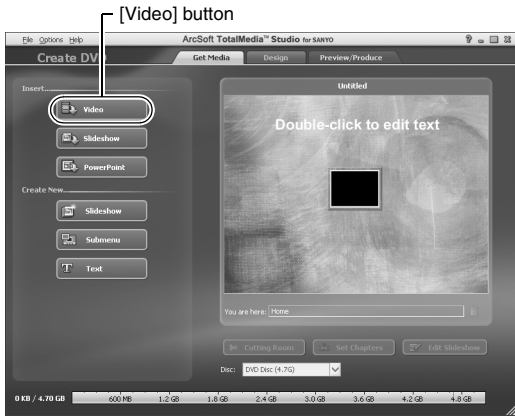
[Video] button

File Options Help

ArcSoft TotalMedia™ Studio for SANYO

? _ □ ⊠

Create DVD

Get Media

Design

Preview/Produce

Insert...

Video

Slideshow

PowerPoint

Create New...

Slideshow

Submenu

Text

Untitled

Double-click to edit text

You are here: Home

Cutting Room

Set Chapters

Edit Slideshow

Disc: DVD Disc (4.7G)

0 KB / 4.70 GB

600 MB

1.2 GB

1.8 GB

2.4 GB

3.0 GB

3.6 GB

4.2 GB

4.8 GB